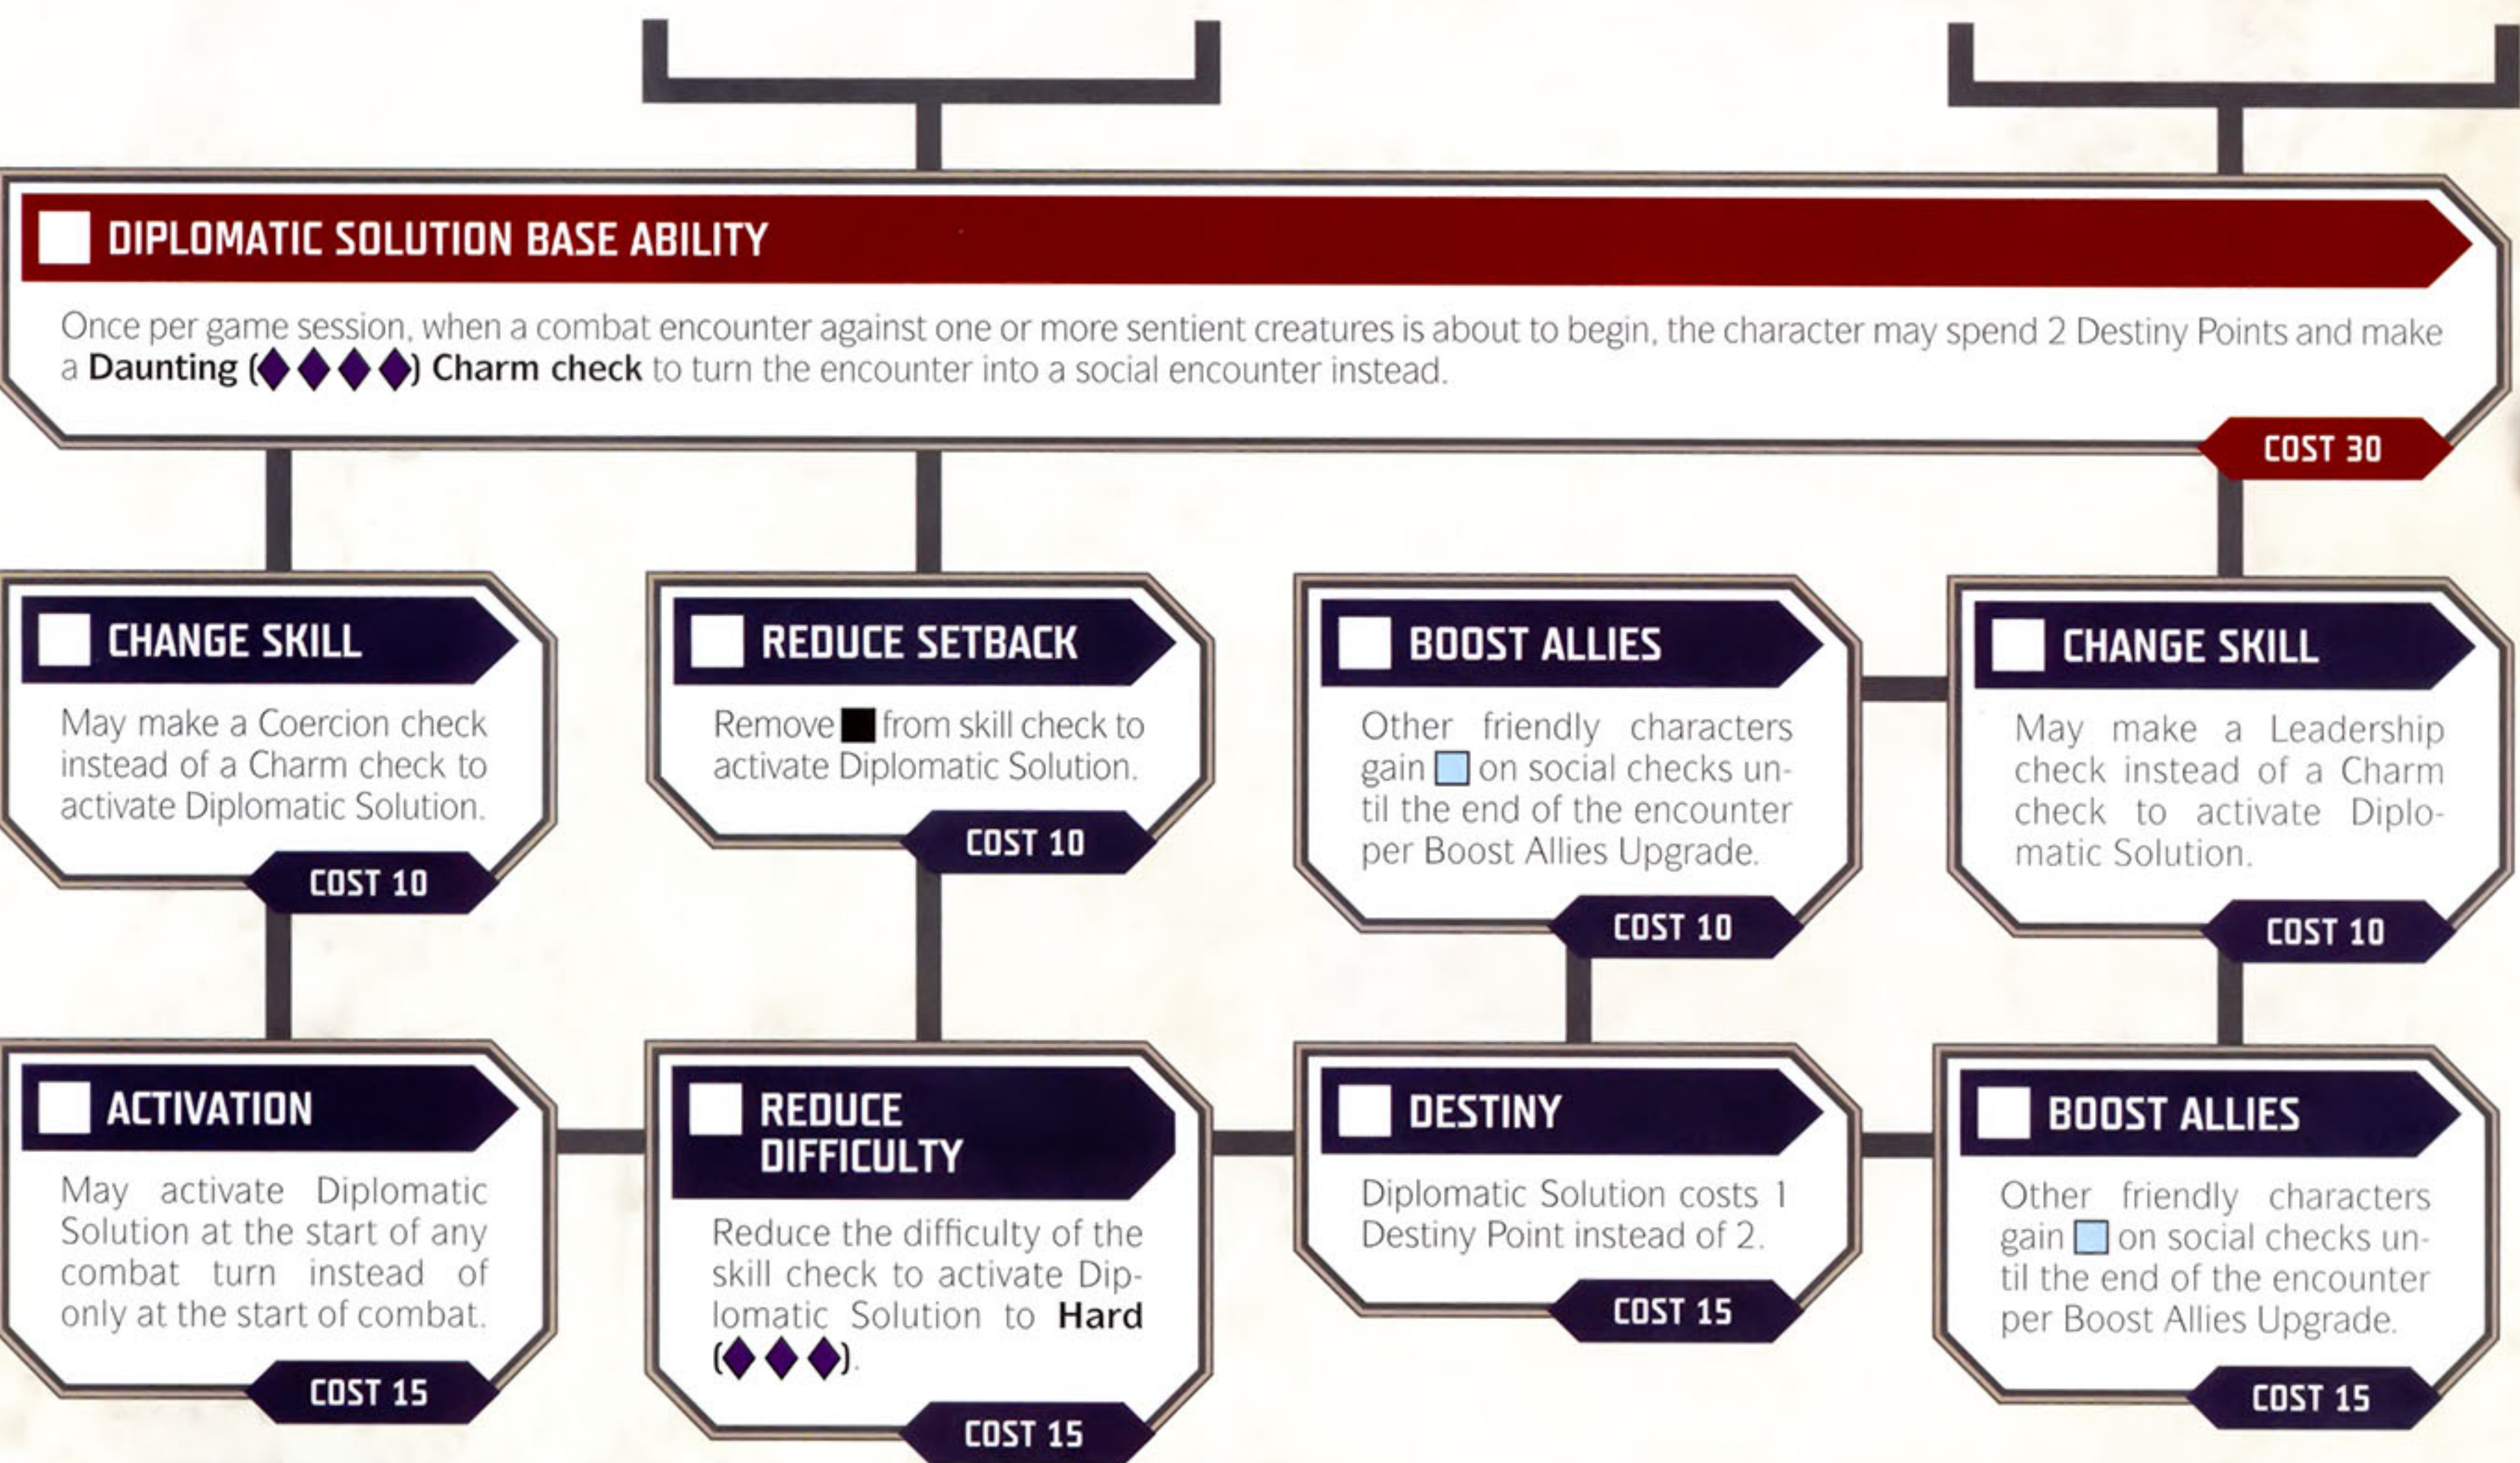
DIPLOMATIC SOLUTION BASE ABILITY

Once per game session, when a combat encounter against one or more sentient creatures is about to begin, the character may spend 2 Destiny Points and make a **Daunting (◆◆◆◆) Charm check** to turn the encounter into a social encounter instead.

COST 30

CHANGE SKILL

May make a Coercion check instead of a Charm check to activate Diplomatic Solution.

COST 10

REDUCE SETBACK

Remove ■ from skill check to activate Diplomatic Solution.

COST 10

BOOST ALLIES

Other friendly characters gain □ on social checks until the end of the encounter per Boost Allies Upgrade.

COST 10

CHANGE SKILL

May make a Leadership check instead of a Charm check to activate Diplomatic Solution.

COST 10

ACTIVATION

May activate Diplomatic Solution at the start of any combat turn instead of only at the start of combat.

COST 15

REDUCE DIFFICULTY

Reduce the difficulty of the skill check to activate Diplomatic Solution to **Hard** (◆◆◆).

COST 15

DESTINY

Diplomatic Solution costs 1 Destiny Point instead of 2.

COST 15

BOOST ALLIES

Other friendly characters gain □ on social checks until the end of the encounter per Boost Allies Upgrade.

COST 15